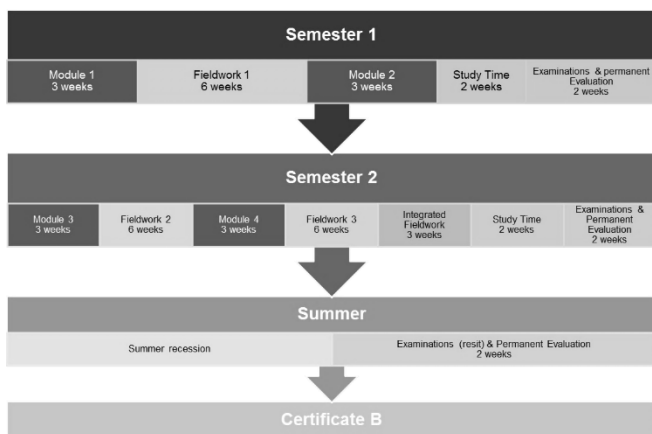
Semester 1

Module 1
3 weeks

Fieldwork 1
6 weeks

Module 2
3 weeks

Study Time
2 weeks

Examinations & permanent Evaluation
2 weeks

Semester 2

Module 3
3 weeks

Fieldwork 2
6 weeks

Module 4
3 weeks

Fieldwork 3
6 weeks

Integrated Fieldwork
3 weeks

Study Time
2 weeks

Examinations & Permanent Evaluation
2 weeks

Summer

Summer recession

Examinations (resit) & Permanent Evaluation
2 weeks

Certificate B